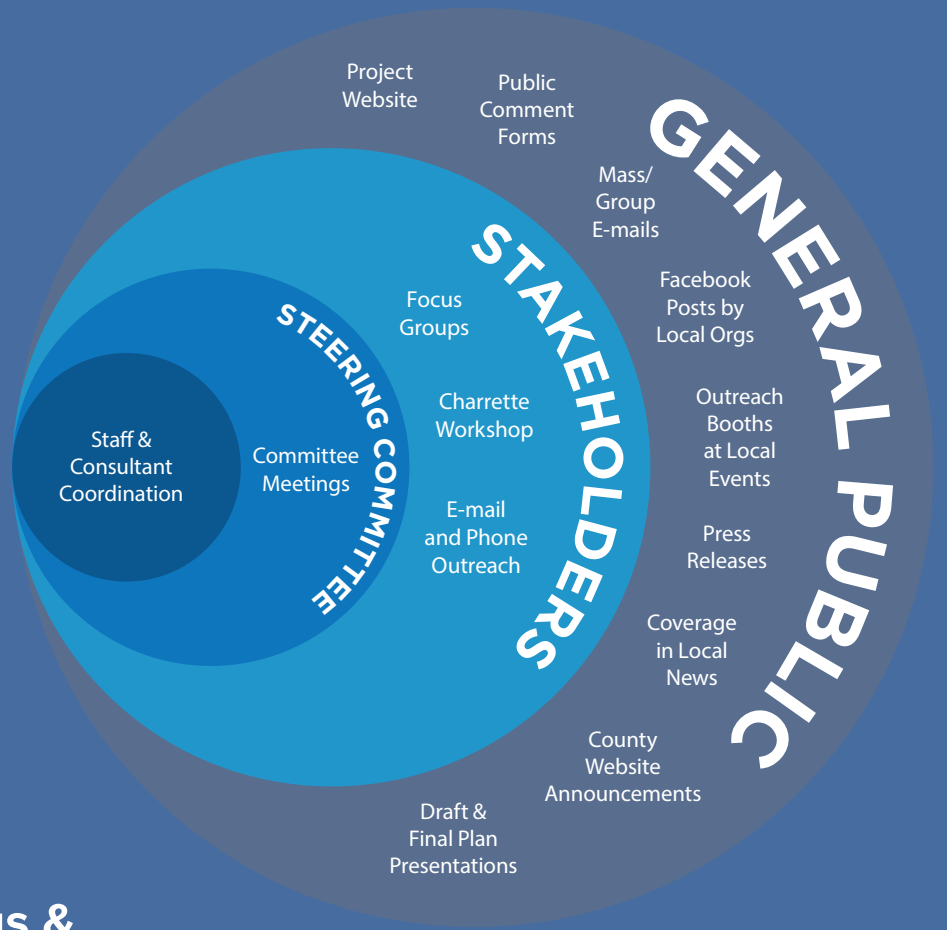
GENERAL PUBLIC

Project Website

Public Comment Forms

Mass/ Group E-mails

Facebook Posts by Local Orgs

Outreach Booths at Local Events

Press Releases

Coverage in Local News

County Website Announcements

Draft & Final Plan Presentations

STAKEHOLDERS

Focus Groups

Charrette Workshop

E-mail and Phone Outreach

STEERING COMMITTEE

Committee Meetings

Staff & Consultant Coordination

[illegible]s &